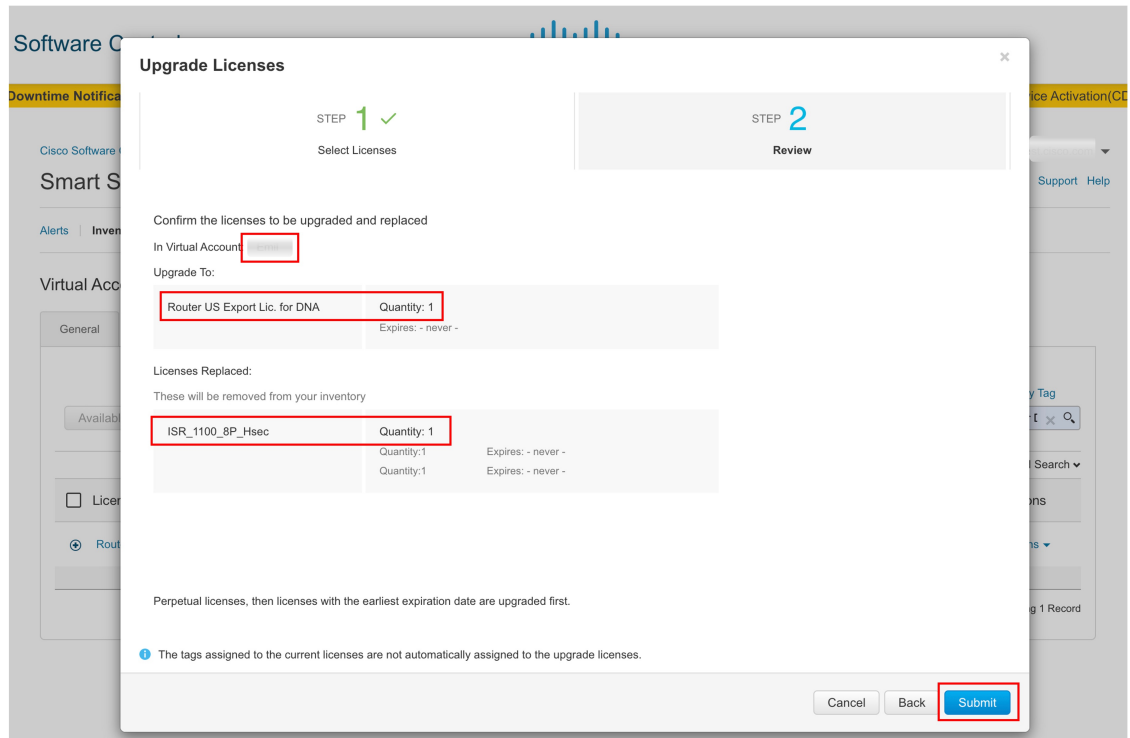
Software C

Downtime Notifica

ice Activation(CD

Cisco Software C

Smart S

Support Help

Alerts | Inven

Virtual Acc

General

Availabl

y Tag

Search

Licen

ons

Rout

ns

g 1 Record

Upgrade Licenses

×

STEP 1 ✓
Select Licenses

STEP 2
Review

Confirm the licenses to be upgraded and replaced

In Virtual Account: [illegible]

Upgrade To:

| Router US Export Lic. for DNA | Quantity: 1<br>Expires: - never - |
|---|---|

Licenses Replaced:

These will be removed from your inventory

| ISR_1100_8P_Hsec | Quantity: 1 | |
|---|---|---|
| | Quantity:1 | Expires: - never - |
| | Quantity:1 | Expires: - never - |

Perpetual licenses, then licenses with the earliest expiration date are upgraded first.

The tags assigned to the current licenses are not automatically assigned to the upgrade licenses.

Cancel Back Submit